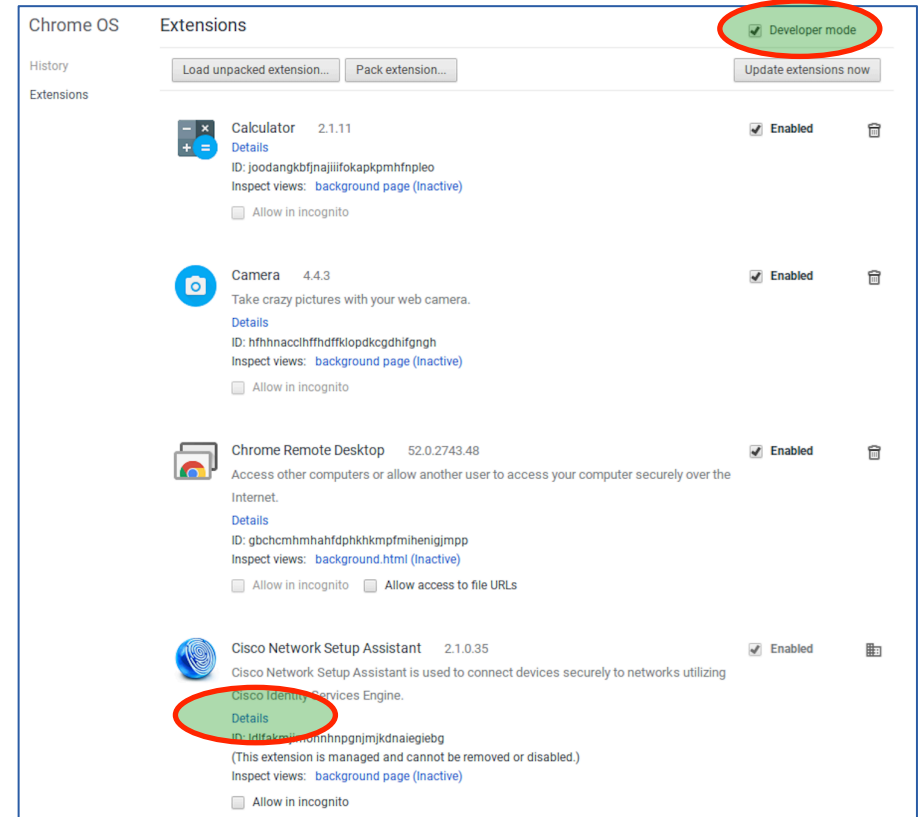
Chrome OS

History

Extensions

Extensions

Developer mode

Load unpacked extension...

Pack extension...

Update extensions now

Calculator 2.1.11
Details
ID: joodangkbfjnajiiifokapkpmhfnpleo
Inspect views: background page (Inactive)
Allow in incognito

Enabled

Camera 4.4.3
Take crazy pictures with your web camera.
Details
ID: hfhhnacclhffhdffklopdkcgdhifgngh
Inspect views: background page (Inactive)
Allow in incognito

Enabled

Chrome Remote Desktop 52.0.2743.48
Access other computers or allow another user to access your computer securely over the Internet.
Details
ID: gbchcmhmhahfdphkhkmpfmihenigjmpp
Inspect views: background.html (Inactive)
Allow in incognito Allow access to file URLs

Enabled

Cisco Network Setup Assistant 2.1.0.35
Cisco Network Setup Assistant is used to connect devices securely to networks utilizing Cisco Identity Services Engine.
Details
ID: ldlfakmj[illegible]nhnpgnjmjkdnaiegiebg
(This extension is managed and cannot be removed or disabled.)
Inspect views: background page (Inactive)
Allow in incognito

Enabled